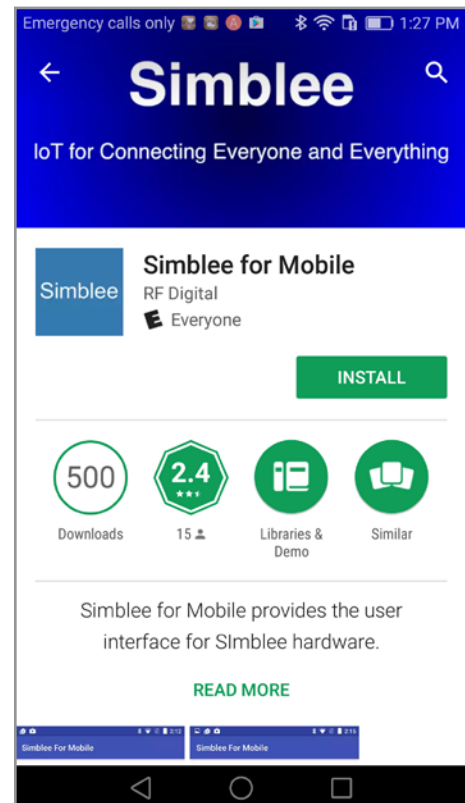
Emergency calls only 1:27 PM

Simblee

IoT for Connecting Everyone and Everything

Simblee

Simblee for Mobile
RF Digital
Everyone

INSTALL

500
Downloads

2.4
15

Libraries & Demo

Similar

Simblee for Mobile provides the user interface for SImblee hardware.

READ MORE

2:12
Simblee For Mobile

2:15
Simblee For Mobile